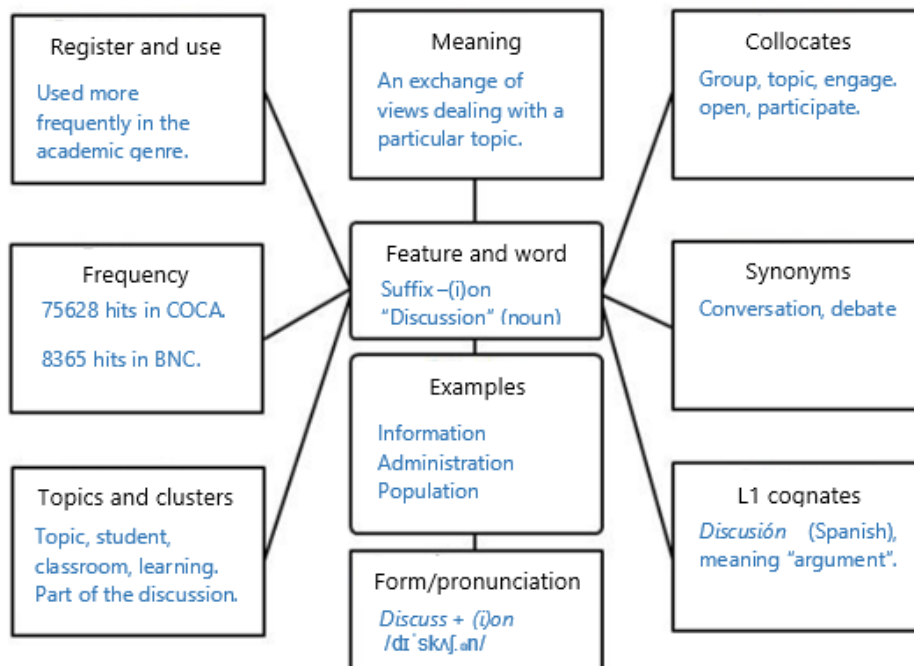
Register and use

Used more frequently in the academic genre.

Meaning

An exchange of views dealing with a particular topic.

Collocates

Group, topic, engage. open, participate.

Frequency

75628 hits in COCA.

8365 hits in BNC.

Feature and word

Suffix –(i)on "Discussion" (noun)

Synonyms

Conversation, debate

Examples

Information
Administration
Population

Topics and clusters

Topic, student, classroom, learning. Part of the discussion.

L1 cognates

Discusión (Spanish), meaning "argument".

Form/pronunciation

Discuss + (i)on
/dɪˈskʌʃən/